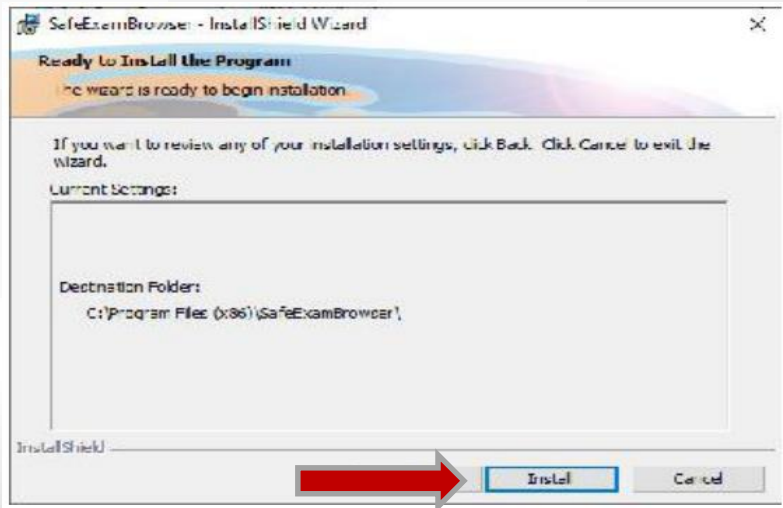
SafeExamBrowser - InstallShield Wizard

Ready to Install the Program

The wizard is ready to begin installation

If you want to review any of your installation settings, click Back. Click Cancel to exit the wizard.

Current Settings:

Destination Folder:

C:\Program Files (x86)\SafeExamBrowser\

InstallShield

Install

Cancel